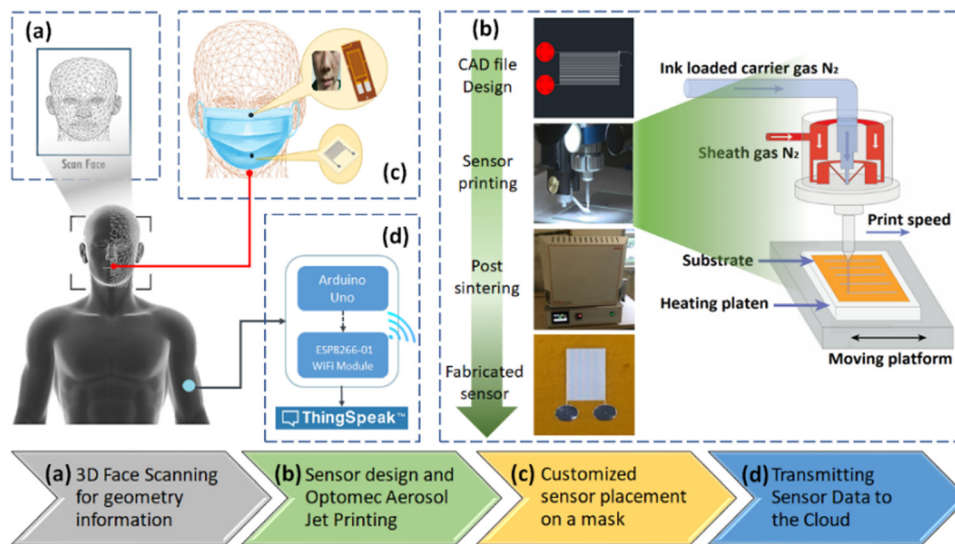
(a)

Scan Face

(c)

(d)

Arduino Uno

ESP8266-01 WIFI Module

ThingSpeak™

(b)

CAD file Design

Sensor printing

Post sintering

Fabricated sensor

Ink loaded carrier gas $N_2$

Sheath gas $N_2$

Print speed

Substrate

Heating platen

Moving platform

(a) 3D Face Scanning for geometry information

(b) Sensor design and Optomec Aerosol Jet Printing

(c) Customized sensor placement on a mask

(d) Transmitting Sensor Data to the Cloud